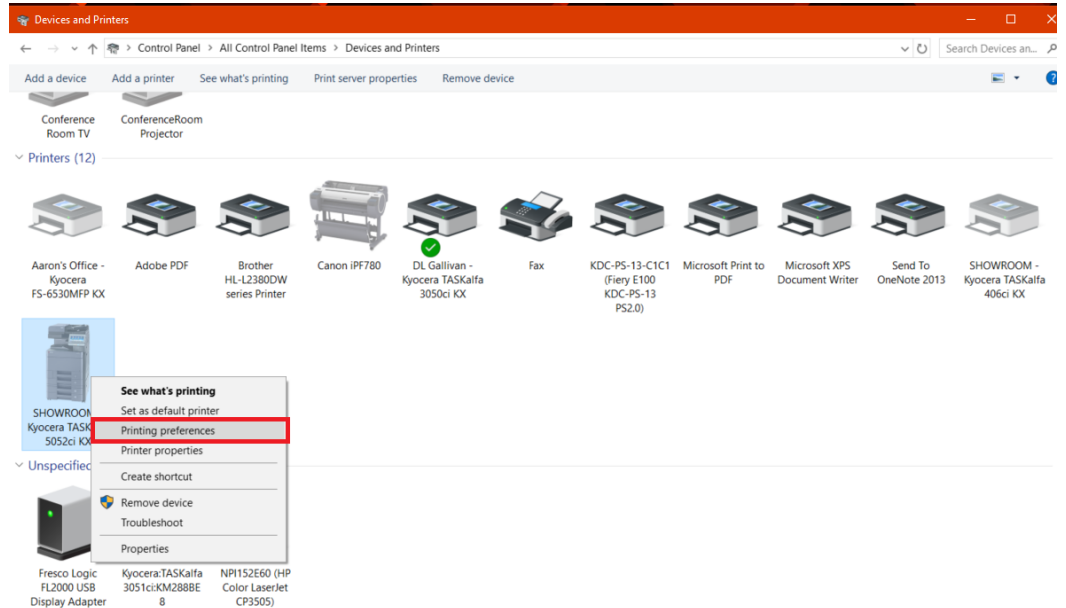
Devices and Printers

Control Panel > All Control Panel Items > Devices and Printers

Search Devices an...

Add a device Add a printer See what's printing Print server properties Remove device

Conference Room TV

ConferenceRoom Projector

Printers (12)

Aaron's Office - Kyocera FS-6530MFP KX

Adobe PDF

Brother HL-L2380DW series Printer

Canon iPF780

DL Gallivan - Kyocera TASKalfa 3050ci KX

Fax

KDC-PS-13-C1C1 (Fiery E100 KDC-PS-13 PS2.0)

Microsoft Print to PDF

Microsoft XPS Document Writer

Send To OneNote 2013

SHOWROOM - Kyocera TASKalfa 406ci KX

SHOWROOM Kyocera TASK 5052ci KX

See what's printing
Set as default printer
Printing preferences
Printer properties
Create shortcut
Remove device
Troubleshoot
Properties

Unspecified

Fresco Logic FL2000 USB Display Adapter

Kyocera:TASKalfa 3051ci:KM288BE 8

NPI152E60 (HP Color LaserJet CP3505)